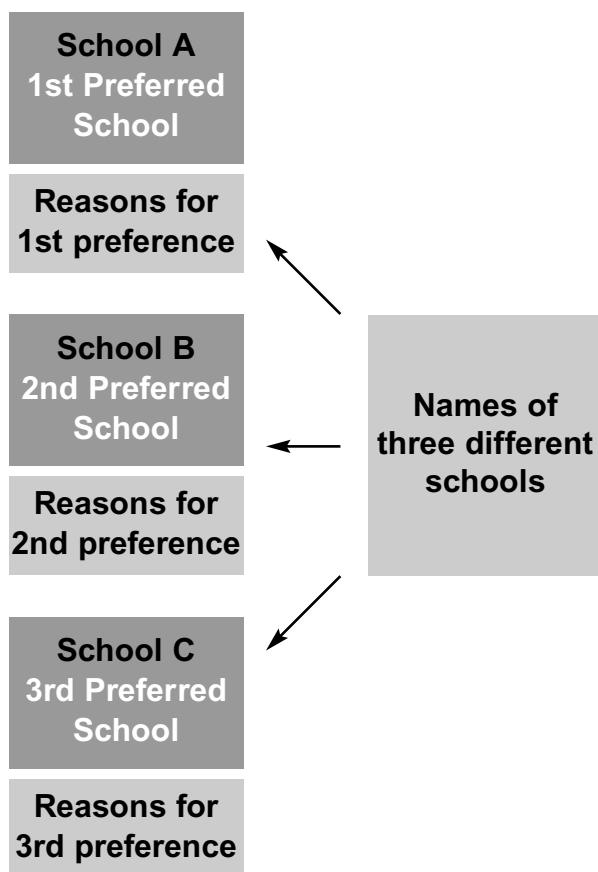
School A
1st Preferred School

Reasons for 1st preference

School B
2nd Preferred School

Reasons for 2nd preference

School C
3rd Preferred School

Reasons for 3rd preference

Names of three different schools